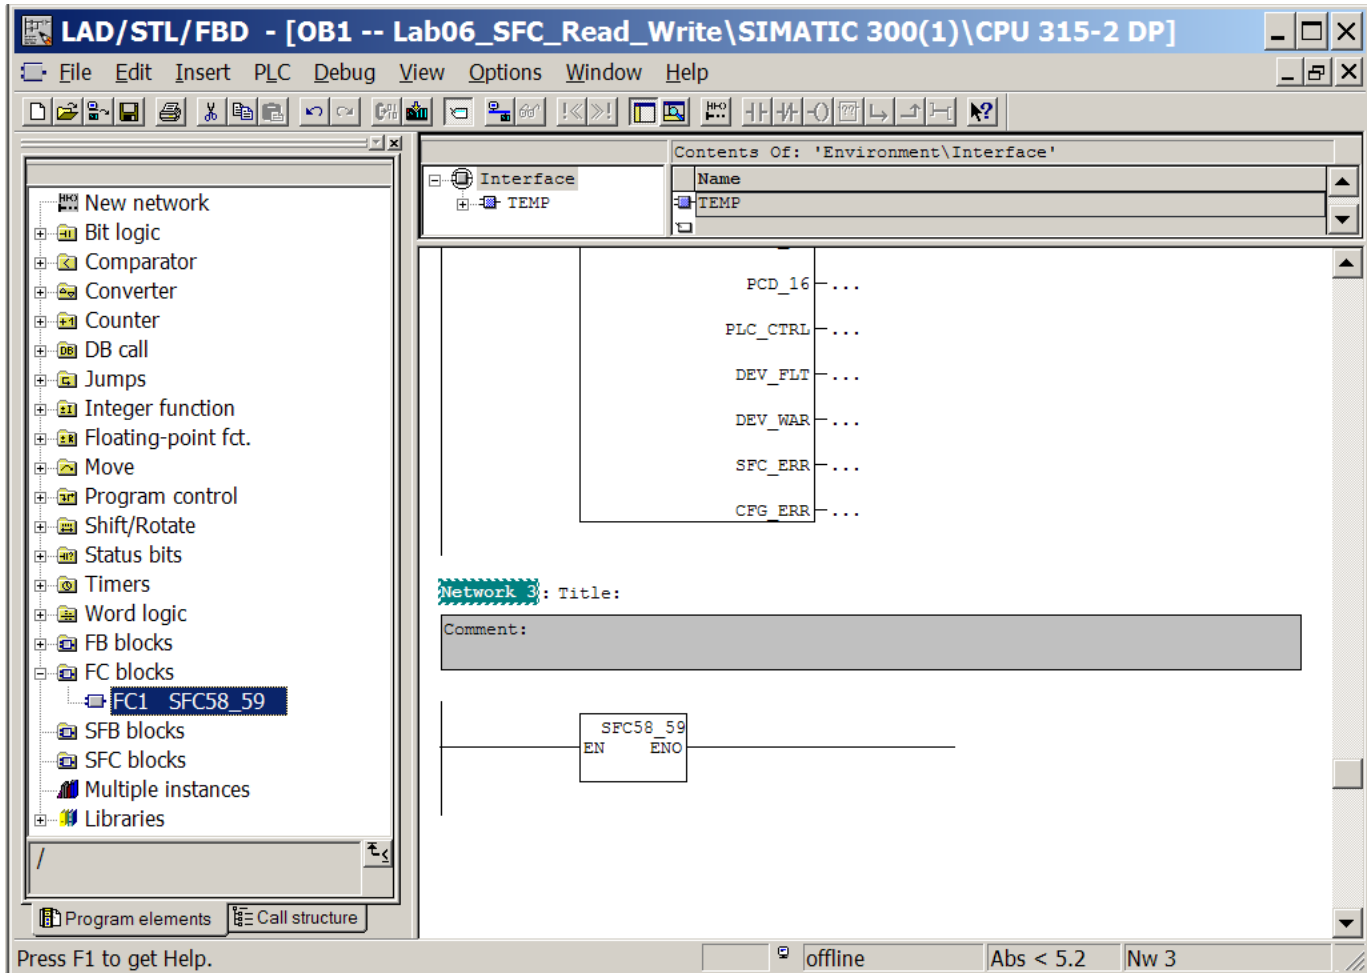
LAD/STL/FBD - [OB1 -- Lab06_SFC_Read_Write\SIMATIC 300(1)\CPU 315-2 DP]

File Edit Insert PLC Debug View Options Window Help

New network
Bit logic
Comparator
Converter
Counter
DB call
Jumps
Integer function
Floating-point fct.
Move
Program control
Shift/Rotate
Status bits
Timers
Word logic
FB blocks
FC blocks
FC1 SFC58_59
SFB blocks
SFC blocks
Multiple instances
Libraries

/

Program elements
Call structure

Interface
TEMP

Contents Of: 'Environment\Interface'

| Name |
|---|
| TEMP |

PCD_16 ...
PLC_CTRL ...
DEV_FLT ...
DEV_WAR ...
SFC_ERR ...
CFG_ERR ...

Network 3 : Title:

Comment:

SFC58_59
EN ENO

Press F1 to get Help.
offline
Abs < 5.2
Nw 3